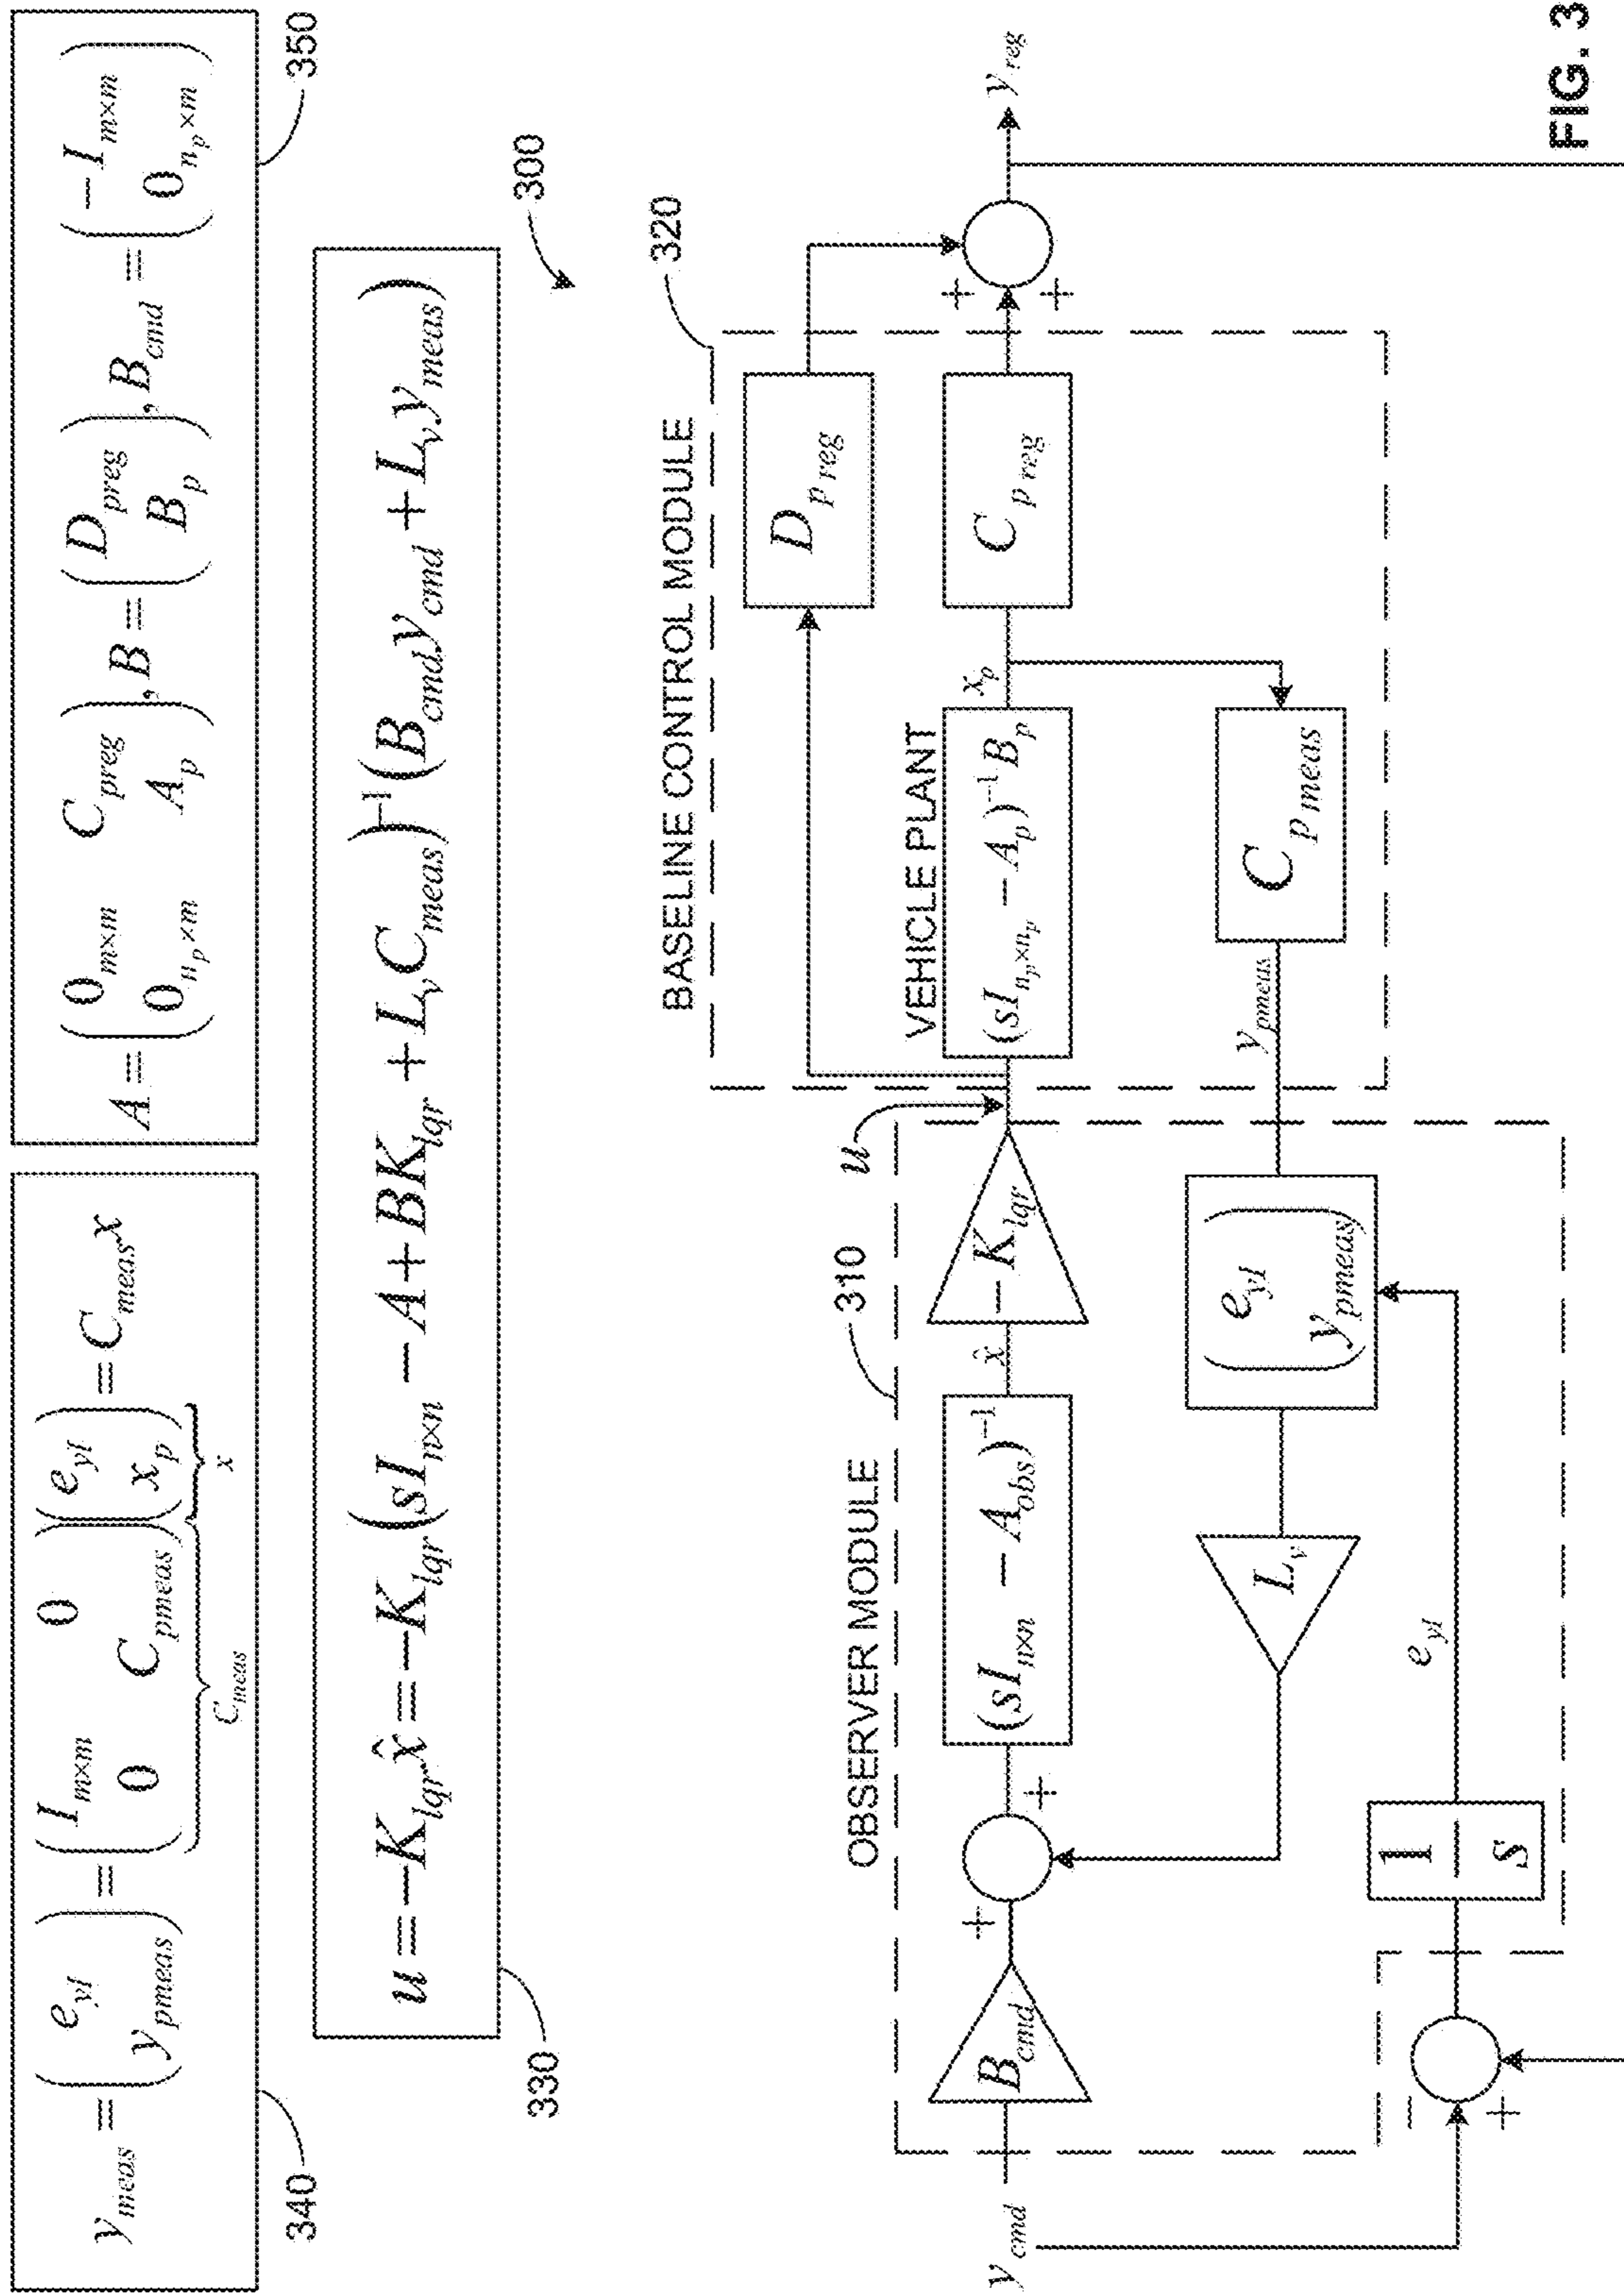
$y_{meas} = \begin{pmatrix} e_{yI} \\ y_{pmeas} \end{pmatrix} = \underbrace{\begin{pmatrix} I_{m\times m} & 0 \\ 0 & C_{pmeas} \end{pmatrix}}_{C_{meas}} \underbrace{\begin{pmatrix} e_{yI} \\ x_p \end{pmatrix}}_{x} = C_{meas}x$

340

$A = \begin{pmatrix} 0_{m\times m} & C_{preg} \\ 0_{n_p\times m} & A_p \end{pmatrix}, B = \begin{pmatrix} D_{preg} \\ B_p \end{pmatrix}, B_{cmd} = \begin{pmatrix} -I_{m\times m} \\ 0_{n_p\times m} \end{pmatrix}$

350

$u = -K_{lqr}\hat{x} = -K_{lqr}\left(sI_{n\times n} - A + BK_{lqr} + L_v C_{meas}\right)^{-1}\left(B_{cmd}y_{cmd} + L_v y_{meas}\right)$

330

300

320

BASELINE CONTROL MODULE

$D_{p\,reg}$

$C_{p\,reg}$

+

+

$y_{reg}$

VEHICLE PLANT

$(sI_{n_p\times n_p} - A_p)^{-1}B_p$

$x_p$

$C_{p\,meas}$

$y_{pmeas}$

$u$

310

OBSERVER MODULE

$B_{cmd}$

+

+

$(sI_{n\times n} - A_{obs})^{-1}$

$\hat{x}$

$-K_{lqr}$

$L_v$

$\begin{pmatrix} e_{yI} \\ y_{pmeas} \end{pmatrix}$

$e_{yI}$

$\frac{1}{s}$

−

+

$y_{cmd}$

FIG. 3